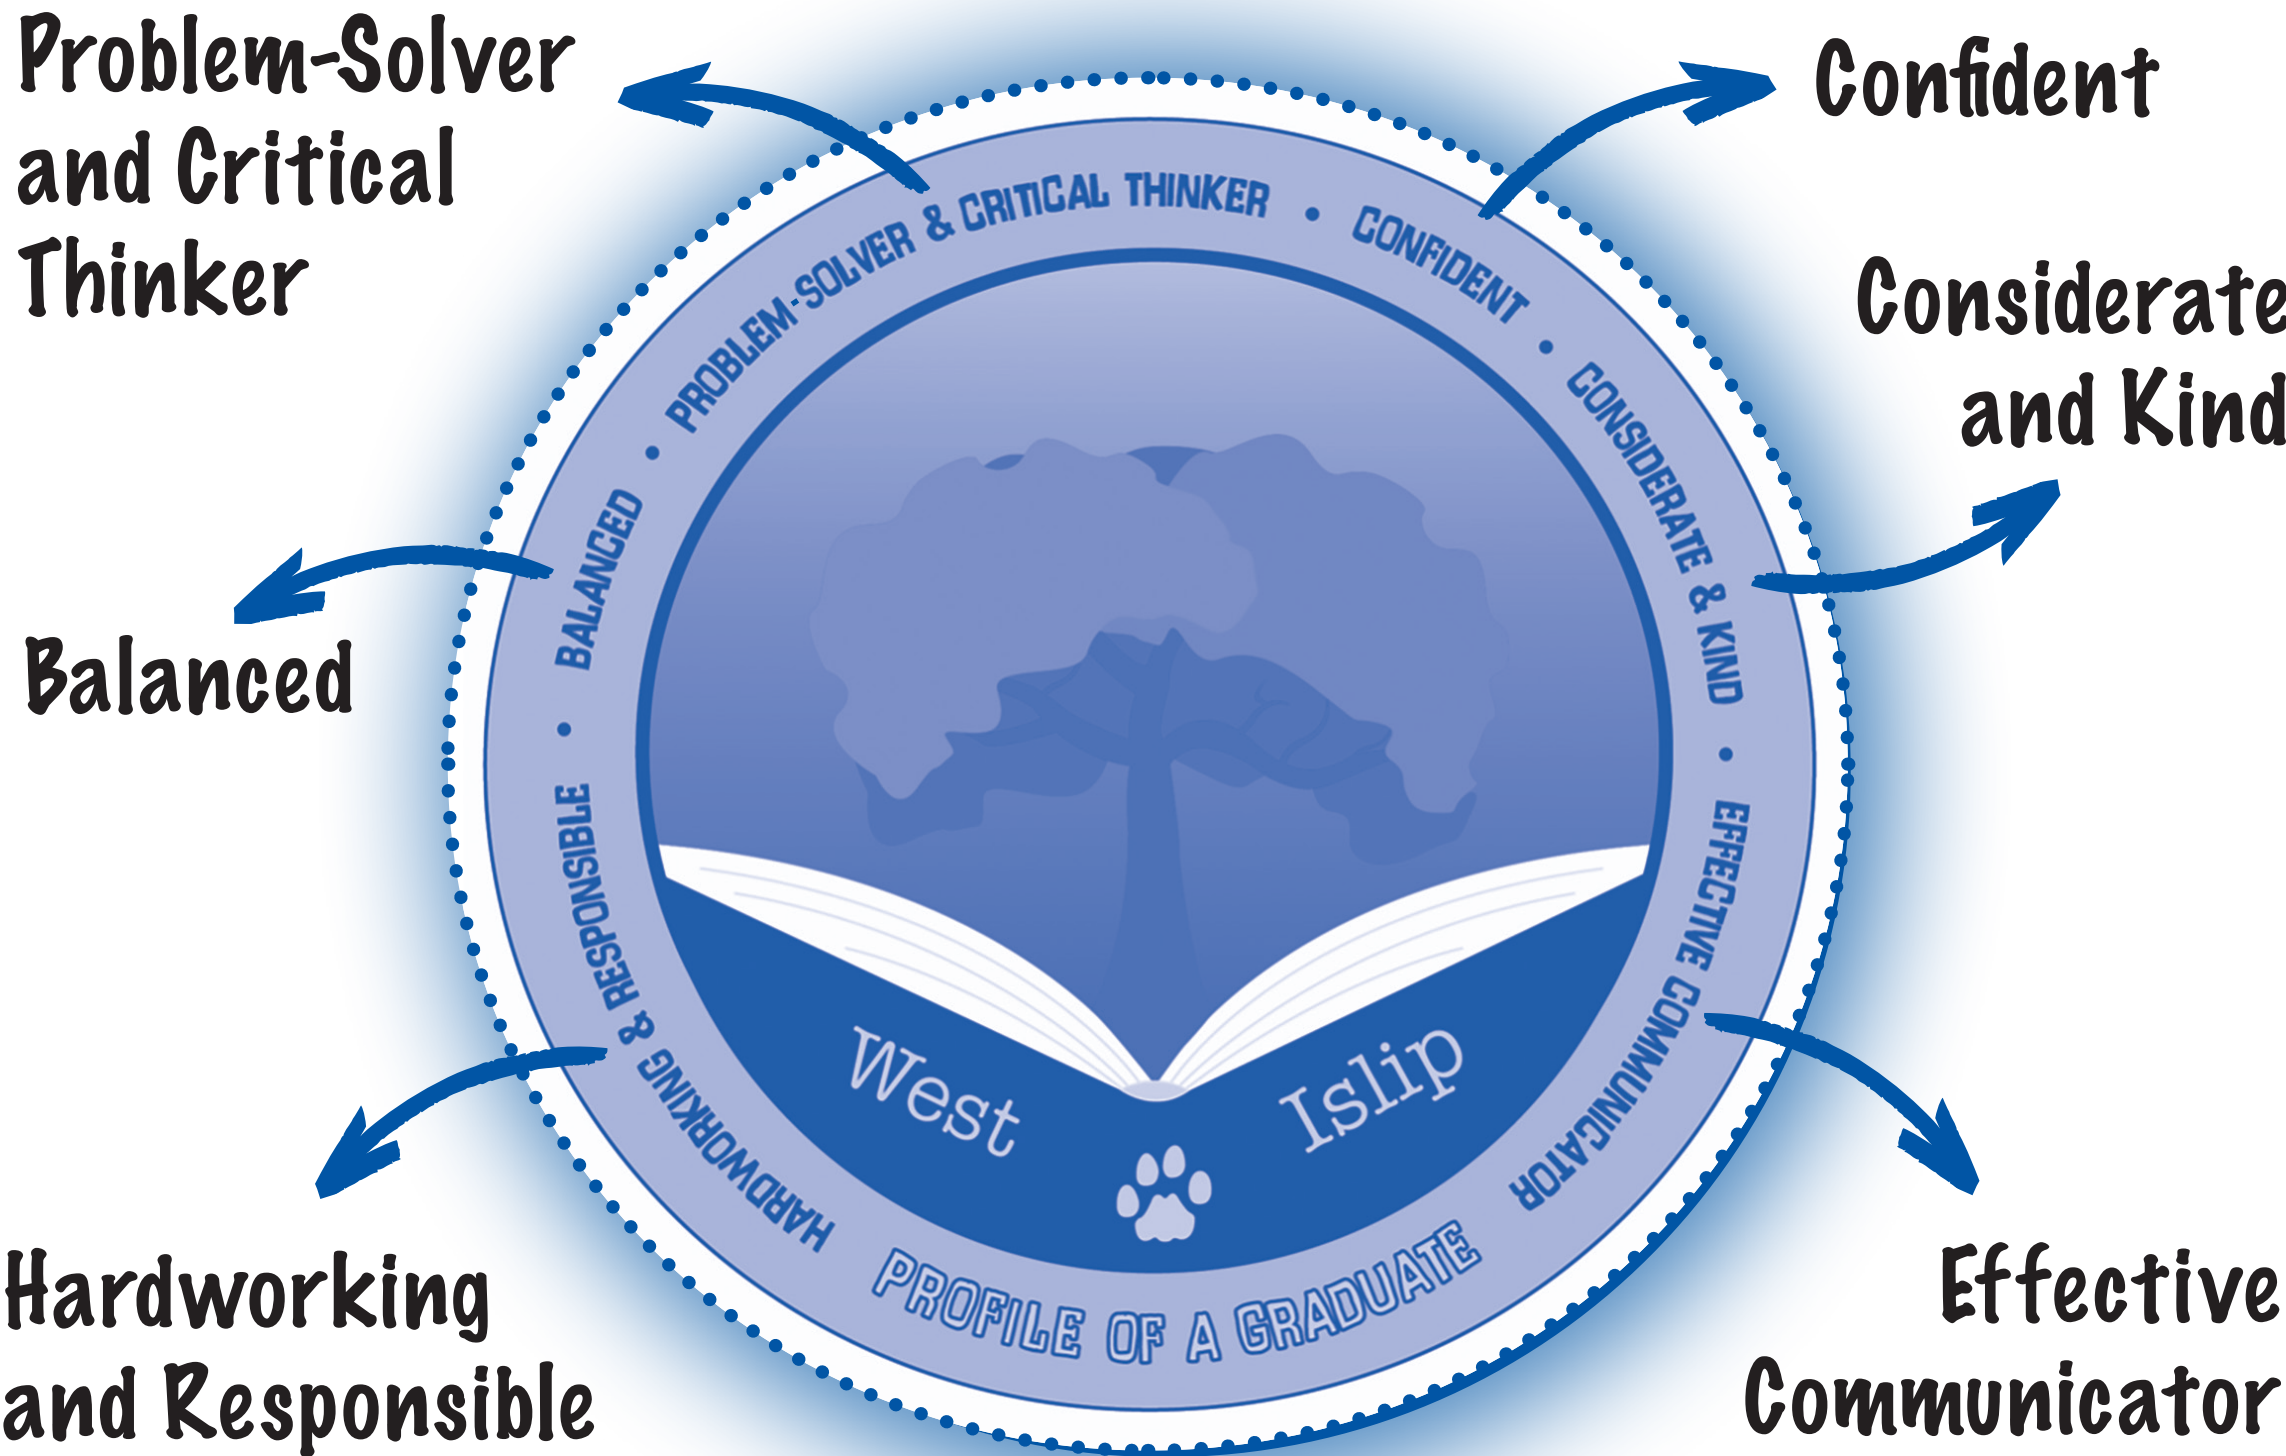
Problem-Solver and Critical Thinker

Confident

Considerate and Kind

Balanced

Hardworking and Responsible

Effective Communicator

PROBLEM-SOLVER & CRITICAL THINKER • CONFIDENT • CONSIDERATE & KIND • EFFECTIVE COMMUNICATOR • HARDWORKING & RESPONSIBLE • BALANCED •

West Islip

PROFILE OF A GRADUATE